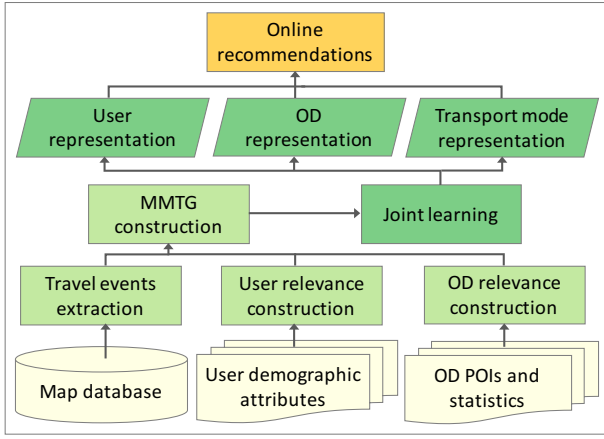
Online recommendations

User representation

OD representation

Transport mode representation

MMTG construction

Joint learning

Travel events extraction

User relevance construction

OD relevance construction

Map database

User demographic attributes

OD POIs and statistics